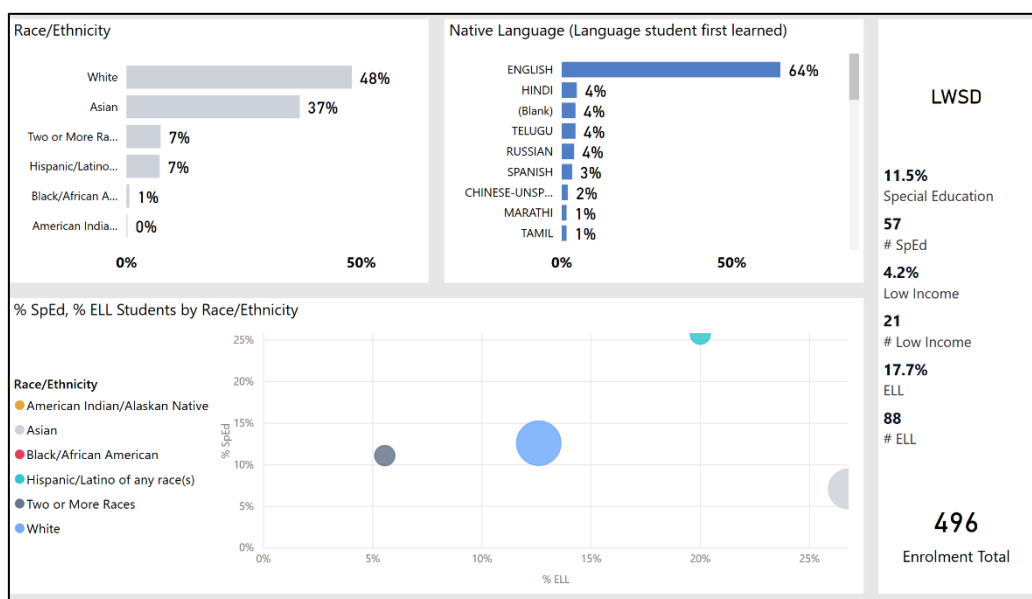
Race/Ethnicity

| | |
|---|---|
| White | 48% |
| Asian | 37% |
| Two or More Ra... | 7% |
| Hispanic/Latino... | 7% |
| Black/African A... | 1% |
| American India... | 0% |

0% 50%

Native Language (Language student first learned)

| | |
|---|---|
| ENGLISH | 64% |
| HINDI | 4% |
| (Blank) | 4% |
| TELUGU | 4% |
| RUSSIAN | 4% |
| SPANISH | 3% |
| CHINESE-UNSP... | 2% |
| MARATHI | 1% |
| TAMIL | 1% |

0% 50%

LWSD

11.5%
Special Education

57
# SpEd

4.2%
Low Income

21
# Low Income

17.7%
ELL

88
# ELL

496
Enrolment Total

% SpEd, % ELL Students by Race/Ethnicity

Race/Ethnicity
American Indian/Alaskan Native
Asian
Black/African American
Hispanic/Latino of any race(s)
Two or More Races
White

25%
20%
15%
10%
5%
0%
% SpEd

0% 5% 10% 15% 20% 25%
% ELL